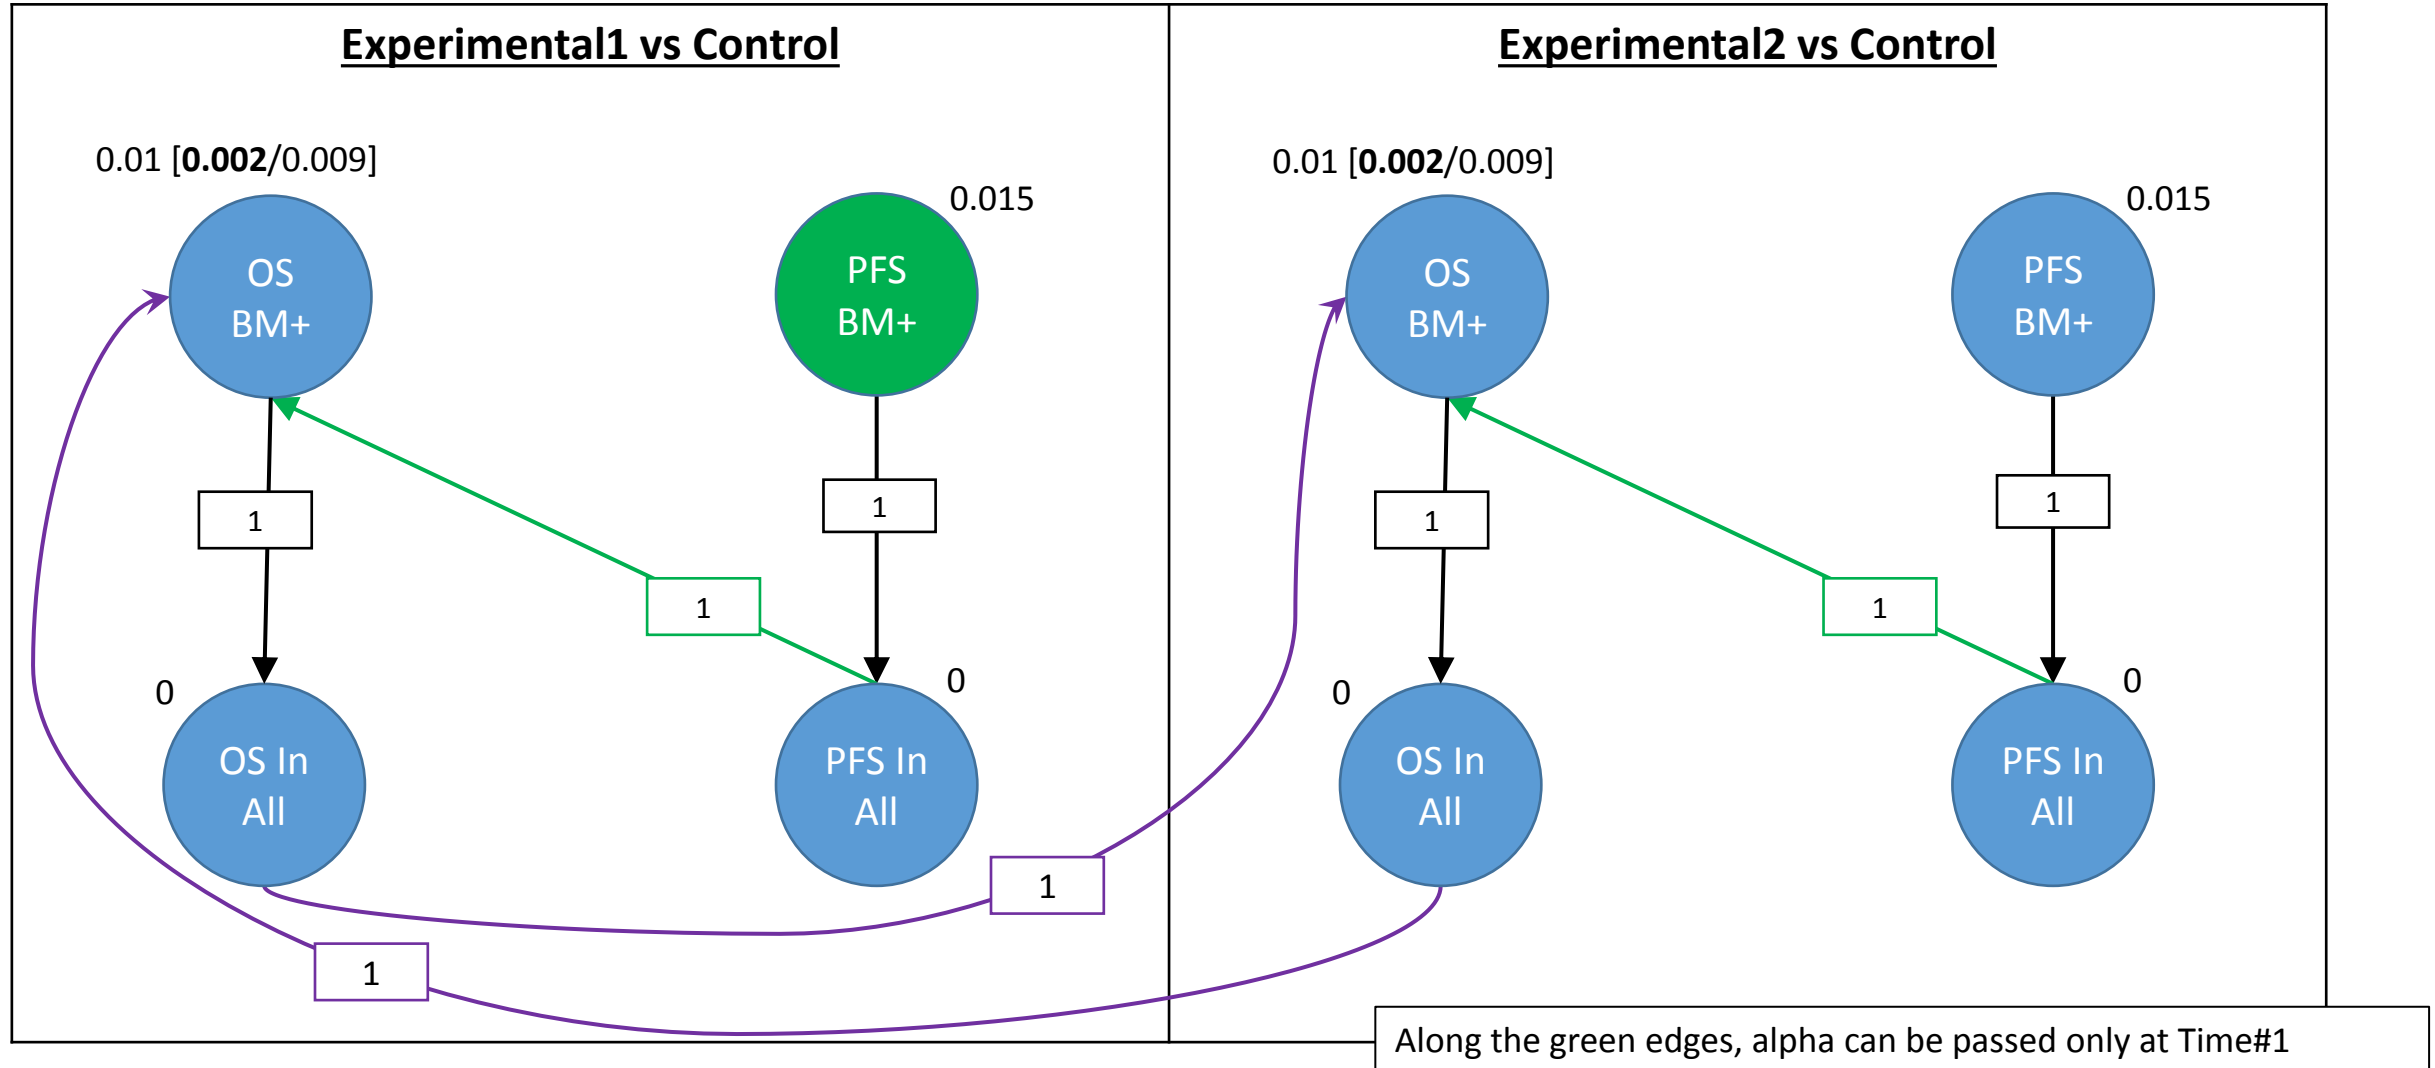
Experimental1 vs Control

0.01 [**0.002**/0.009]

0.015

OS BM+

PFS BM+

1

1

1

0

0

OS In All

PFS In All

1

1

Experimental2 vs Control

0.01 [**0.002**/0.009]

0.015

OS BM+

PFS BM+

1

1

1

0

0

OS In All

PFS In All

Along the green edges, alpha can be passed only at Time#1